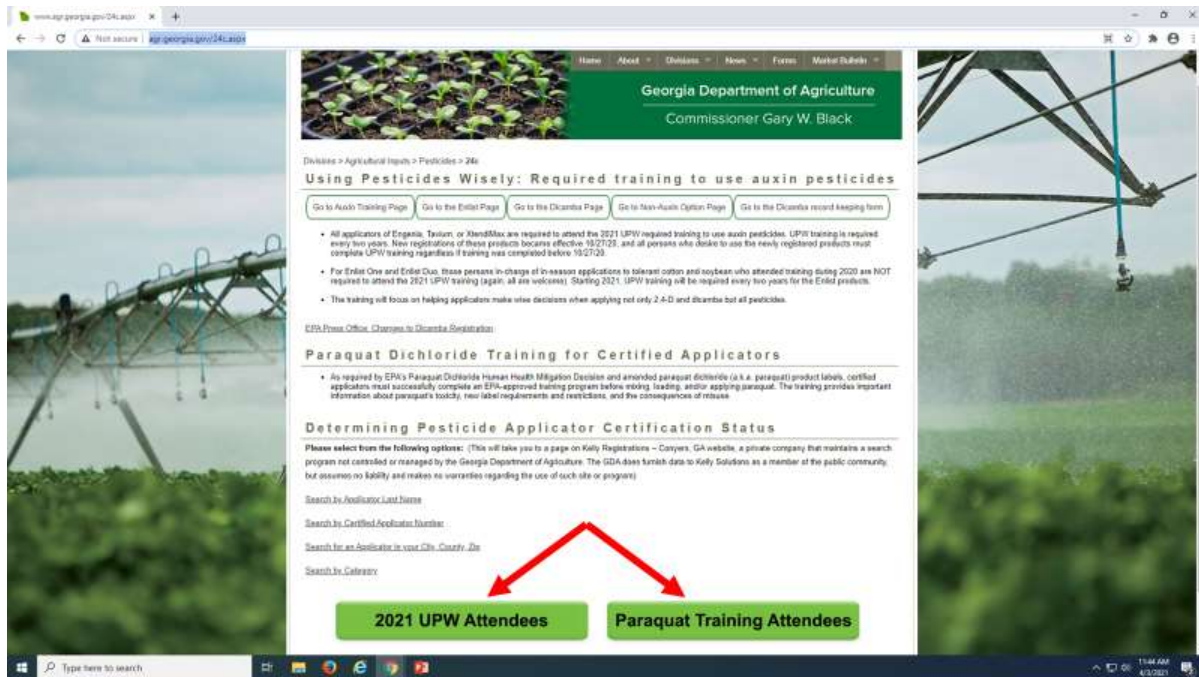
www.agr.georgia.gov/24c.aspx ×  +

Not secure | agr.georgia.gov/24c.aspx

Home  About  Divisions  News  Forms  Market Bulletin

Georgia Department of Agriculture

Commissioner Gary W. Black

Divisions > Agricultural Inputs > Pesticides > 24c

Using Pesticides Wisely: Required training to use auxin pesticides

Go to Auxin Training Page | Go to the Enlist Page | Go to the Dicamba Page | Go to Non-Auxin Option Page | Go to the Dicamba record keeping form

- All applicators of Engenia, Tavium, or XtendiMax are required to attend the 2021 UPW required training to use auxin pesticides. UPW training is required every two years. New registrations of these products became effective 10/27/20, and all persons who desire to use the newly registered products must complete UPW training regardless if training was completed before 10/27/20.

- For Enlist One and Enlist Duo, those persons in-charge of in-season applications to tolerant cotton and soybean who attended training during 2020 are NOT required to attend the 2021 UPW training (again, all are welcome). Starting 2021, UPW training will be required every two years for the Enlist products.

- The training will focus on helping applicators make wise decisions when applying not only 2,4-D and dicamba but all pesticides.

EPA Press Office: Changes to Dicamba Registration

Paraquat Dichloride Training for Certified Applicators

- As required by EPA's Paraquat Dichloride Human Health Mitigation Decision and amended paraquat dichloride (a.k.a. paraquat) product labels, certified applicators must successfully complete an EPA-approved training program before mixing, loading, and/or applying paraquat. The training provides important information about paraquat's toxicity, new label requirements and restrictions, and the consequences of misuse.

Determining Pesticide Applicator Certification Status

Please select from the following options: (This will take you to a page on Kelly Registrations – Conyers, GA website, a private company that maintains a search program not controlled or managed by the Georgia Department of Agriculture. The GDA does furnish data to Kelly Solutions as a member of the public community, but assumes no liability and makes no warranties regarding the use of such site or program)

Search by Applicator Last Name

Search by Certified Applicator Number

Search for an Applicator in your City, County, Zip

Search by Category

2021 UPW Attendees

Paraquat Training Attendees

Type here to search

11:44 AM
4/3/2021